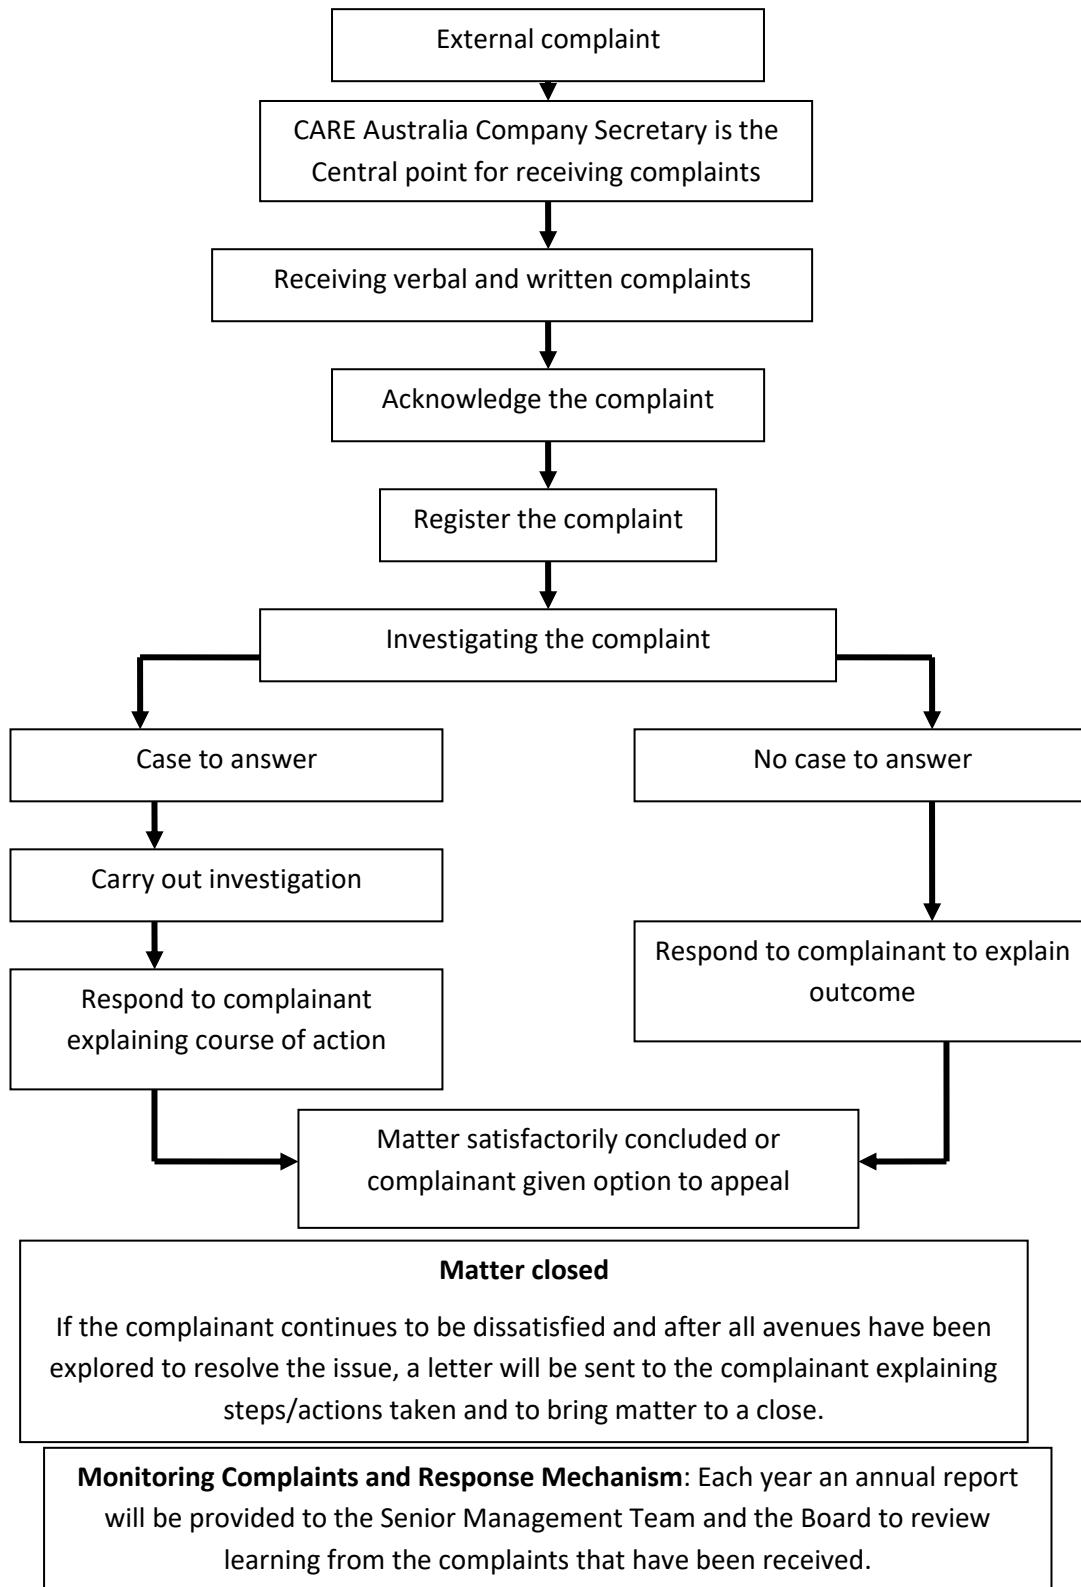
External complaint

CARE Australia Company Secretary is the Central point for receiving complaints

Receiving verbal and written complaints

Acknowledge the complaint

Register the complaint

Investigating the complaint

Case to answer

No case to answer

Carry out investigation

Respond to complainant explaining course of action

Respond to complainant to explain outcome

Matter satisfactorily concluded or complainant given option to appeal

**Matter closed**

If the complainant continues to be dissatisfied and after all avenues have been explored to resolve the issue, a letter will be sent to the complainant explaining steps/actions taken and to bring matter to a close.

**Monitoring Complaints and Response Mechanism**: Each year an annual report will be provided to the Senior Management Team and the Board to review learning from the complaints that have been received.